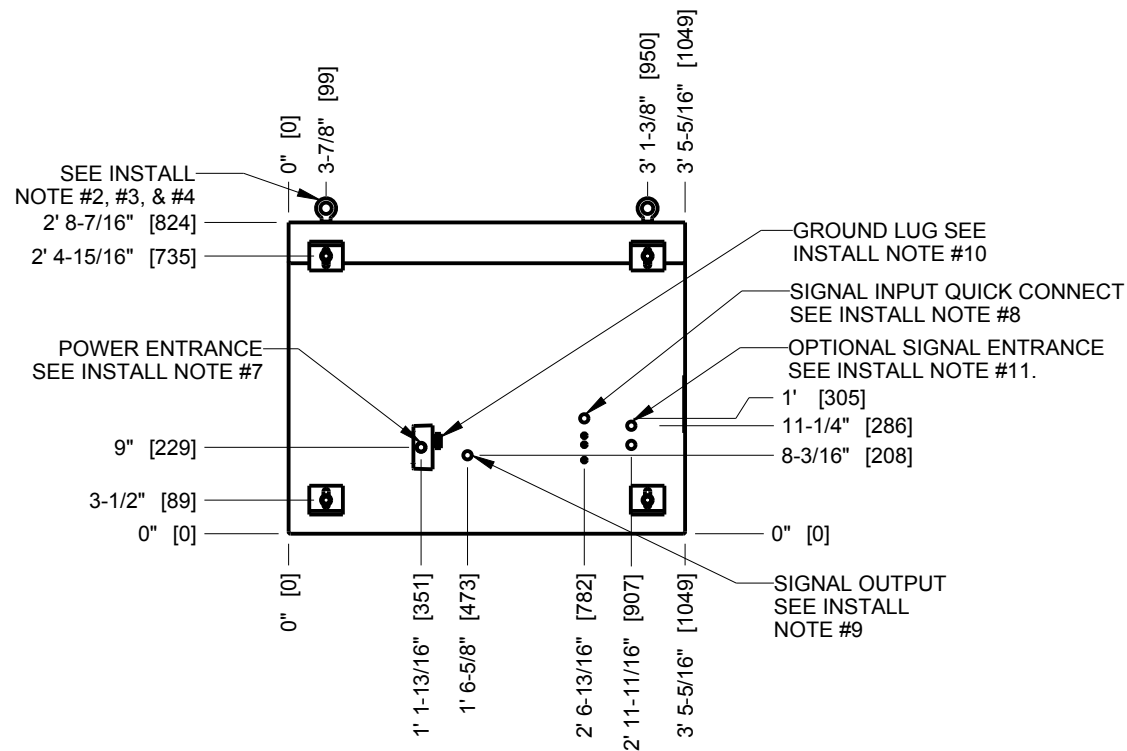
0" [0]
3-7/8" [99]
3' 1-3/8" [950]
3' 5-5/16" [1049]

SEE INSTALL NOTE #2, #3, & #4

2' 8-7/16" [824]
2' 4-15/16" [735]

GROUND LUG SEE INSTALL NOTE #10

SIGNAL INPUT QUICK CONNECT SEE INSTALL NOTE #8

POWER ENTRANCE SEE INSTALL NOTE #7

OPTIONAL SIGNAL ENTRANCE SEE INSTALL NOTE #11.

1' [305]
11-1/4" [286]
9" [229]
8-3/16" [208]
3-1/2" [89]
0" [0]
0" [0]

SIGNAL OUTPUT SEE INSTALL NOTE #9

0" [0]
1' 1-13/16" [351]
1' 6-5/8" [473]
2' 6-13/16" [782]
2' 11-11/16" [907]
3' 5-5/16" [1049]